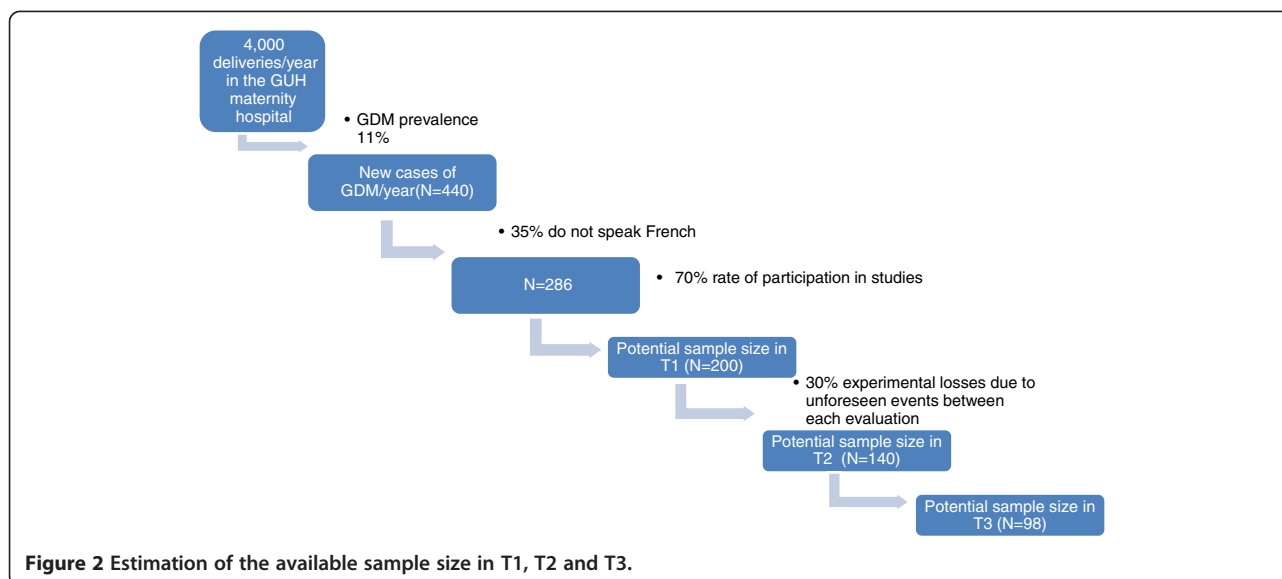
4,000 deliveries/year in the GUH maternity hospital

• GDM prevalence 11%

New cases of GDM/year(N=440)

• 35% do not speak French

N=286

• 70% rate of participation in studies

Potential sample size in T1 (N=200)

• 30% experimental losses due to unforeseen events between each evaluation

Potential sample size in T2 (N=140)

Potential sample size in T3 (N=98)

**Figure 2** **Estimation of the available sample size in T1, T2 and T3.**